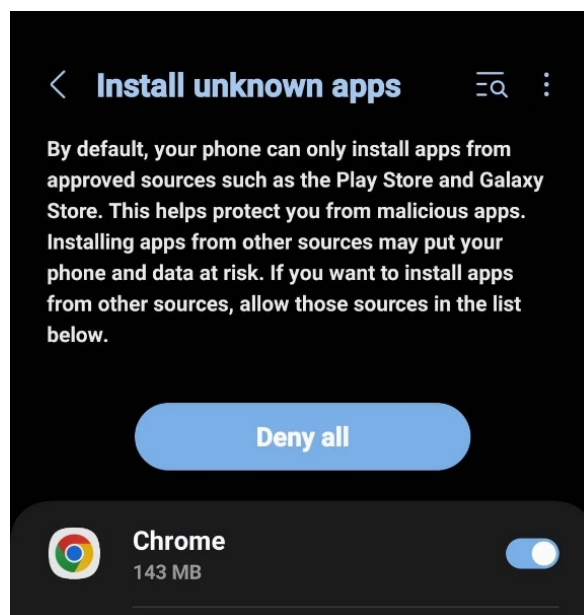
Install unknown apps

By default, your phone can only install apps from approved sources such as the Play Store and Galaxy Store. This helps protect you from malicious apps. Installing apps from other sources may put your phone and data at risk. If you want to install apps from other sources, allow those sources in the list below.

Deny all

Chrome
143 MB